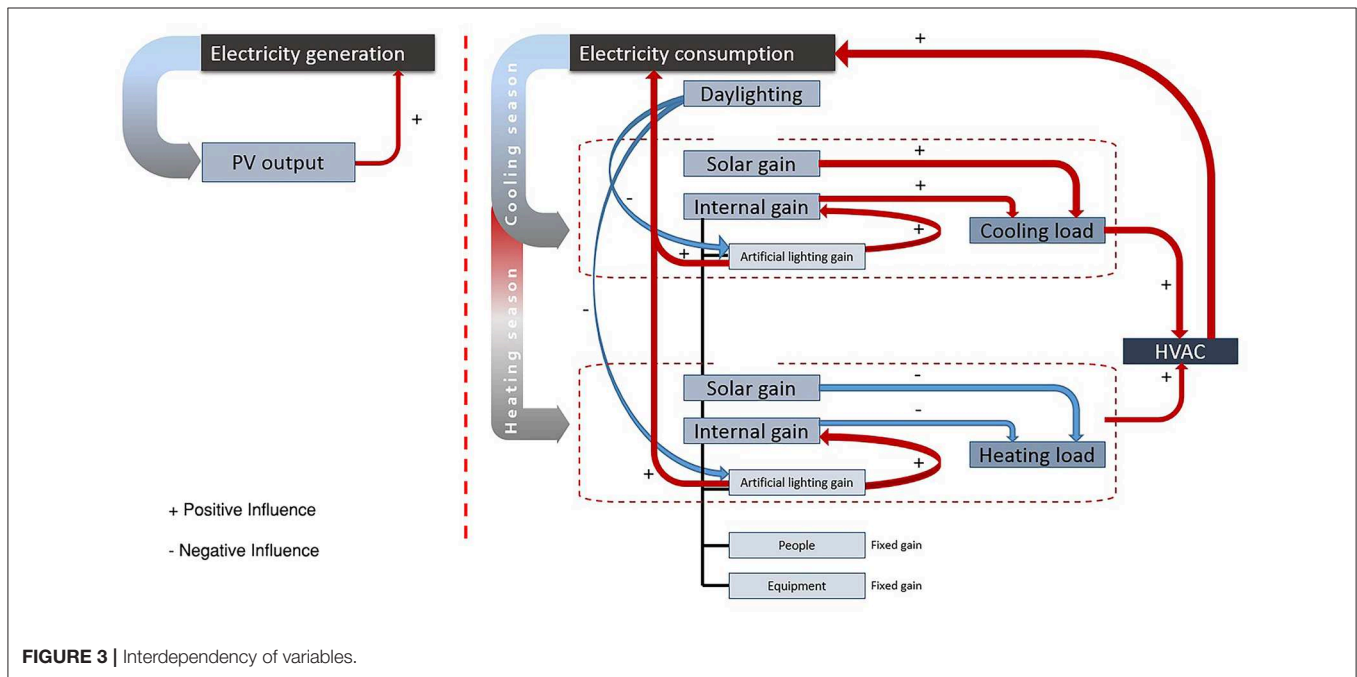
Electricity generation

+

PV output

Electricity consumption

+

Cooling season

Daylighting

Solar gain

+

+

-

Internal gain

Cooling load

+

+

Artificial lighting gain

+

Heating season

-

HVAC

+

Solar gain

-

-

Internal gain

Heating load

+

+

Artificial lighting gain

+ Positive Influence

- Negative Influence

People

Fixed gain

Equipment

Fixed gain

FIGURE 3 | Interdependency of variables.